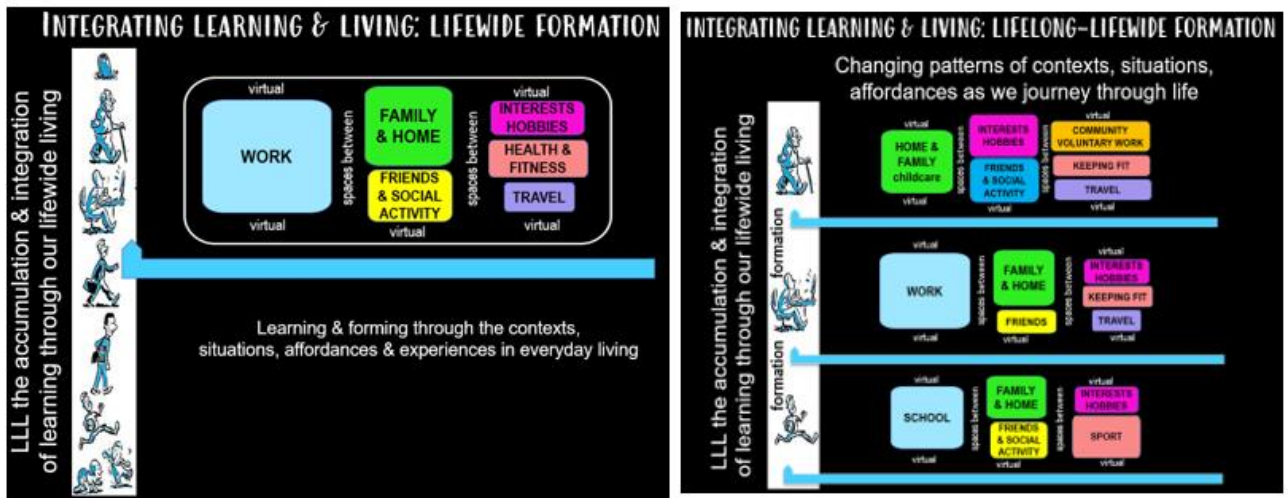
INTEGRATING LEARNING & LIVING: LIFEWIDE FORMATION

LLL the accumulation & integration of learning through our lifewide living

virtual

WORK

virtual

spaces between

FAMILY & HOME

FRIENDS & SOCIAL ACTIVITY

virtual

spaces between

virtual

INTERESTS HOBBIES

HEALTH & FITNESS

TRAVEL

virtual

Learning & forming through the contexts, situations, affordances & experiences in everyday living

INTEGRATING LEARNING & LIVING: LIFELONG-LIFEWIDE FORMATION

Changing patterns of contexts, situations, affordances as we journey through life

LLL the accumulation & integration of learning through our lifewide living

formation

formation

virtual

HOME & FAMILY childcare

virtual

spaces between

INTERESTS HOBBIES

FRIENDS & SOCIAL ACTIVITY

virtual

spaces between

virtual

COMMUNITY VOLUNTARY WORK

KEEPING FIT

TRAVEL

virtual

virtual

WORK

virtual

spaces between

FAMILY & HOME

FRIENDS

spaces between

virtual

INTERESTS HOBBIES

KEEPING FIT

TRAVEL

virtual

virtual

SCHOOL

virtual

spaces between

FAMILY & HOME

FRIENDS & SOCIAL ACTIVITY

virtual

spaces between

virtual

INTERESTS HOBBIES

SPORT

virtual